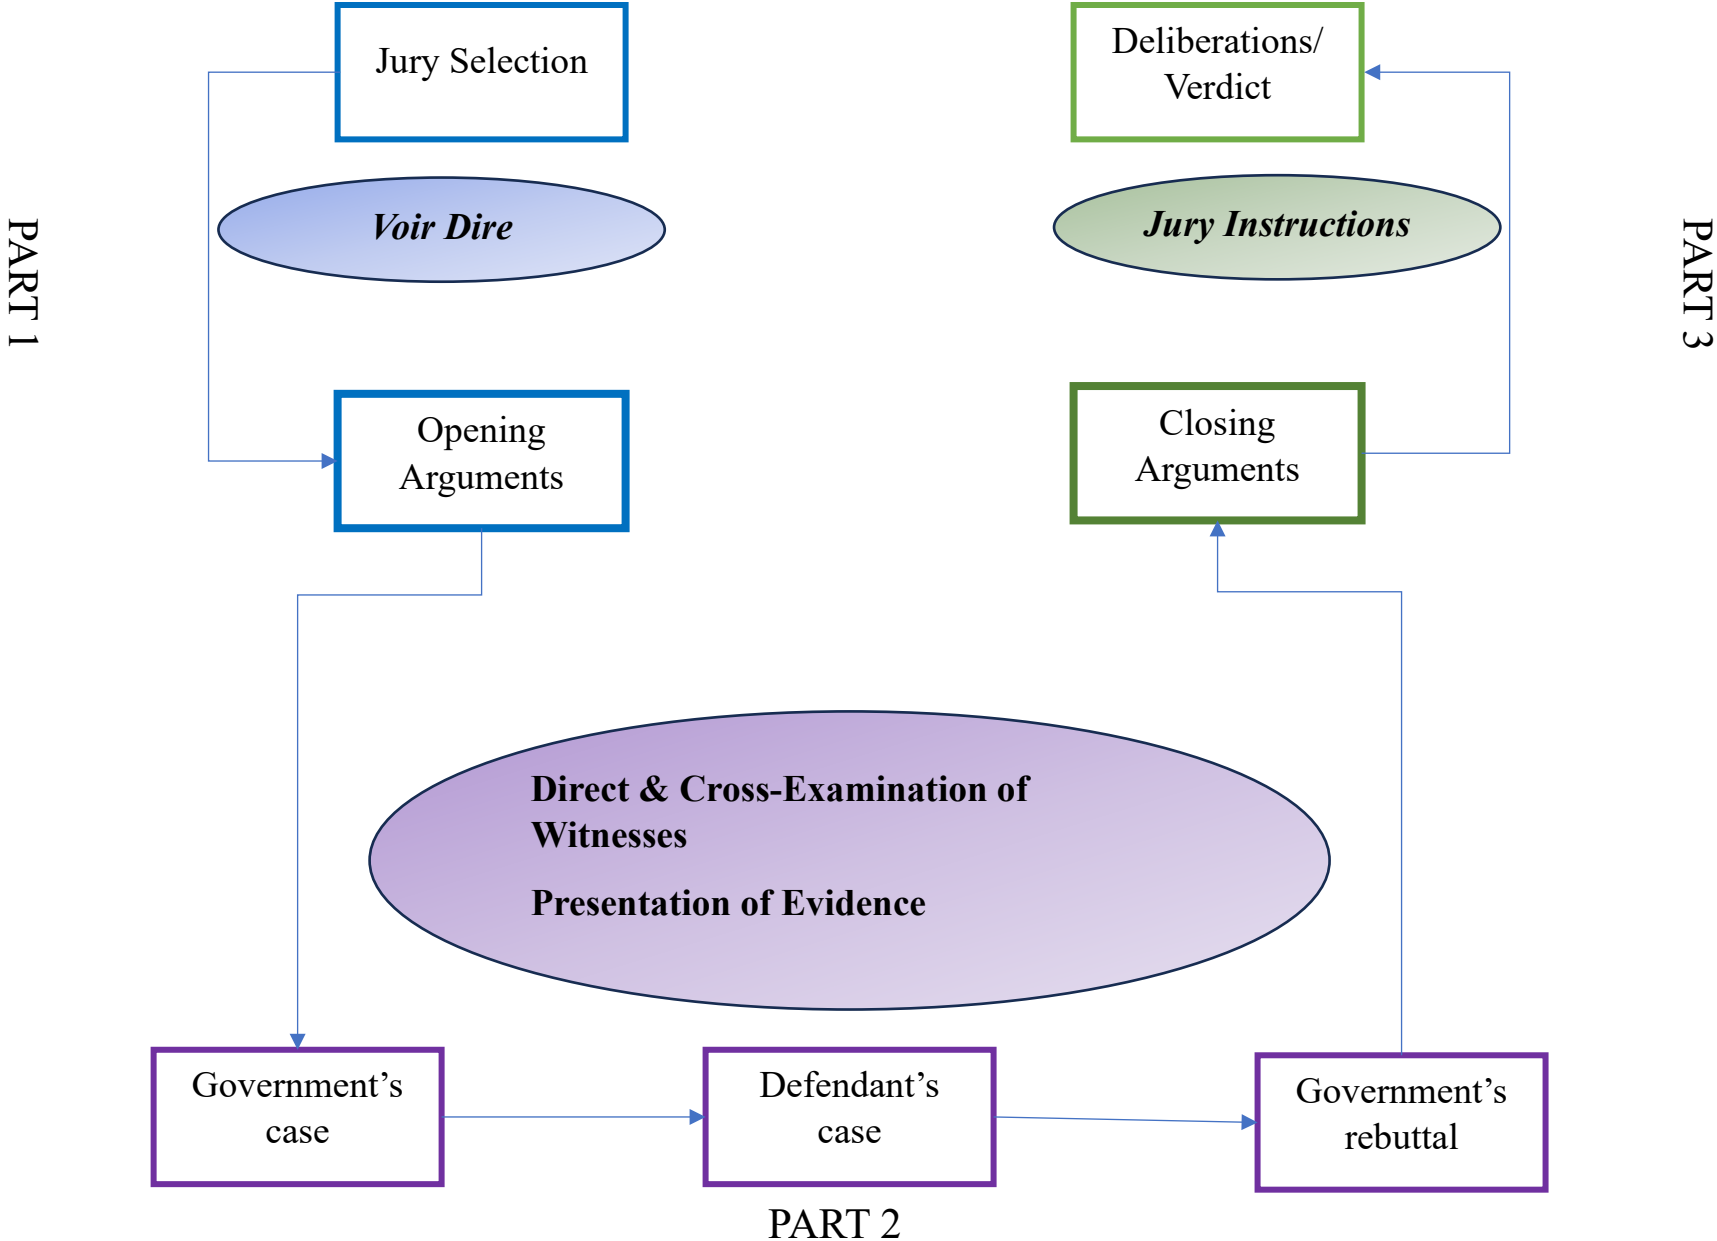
PART 1

Jury Selection

Voir Dire

Opening Arguments

Deliberations/ Verdict

Jury Instructions

Closing Arguments

PART 3

Direct & Cross-Examination of Witnesses

Presentation of Evidence

Government's case

Defendant's case

Government's rebuttal

PART 2